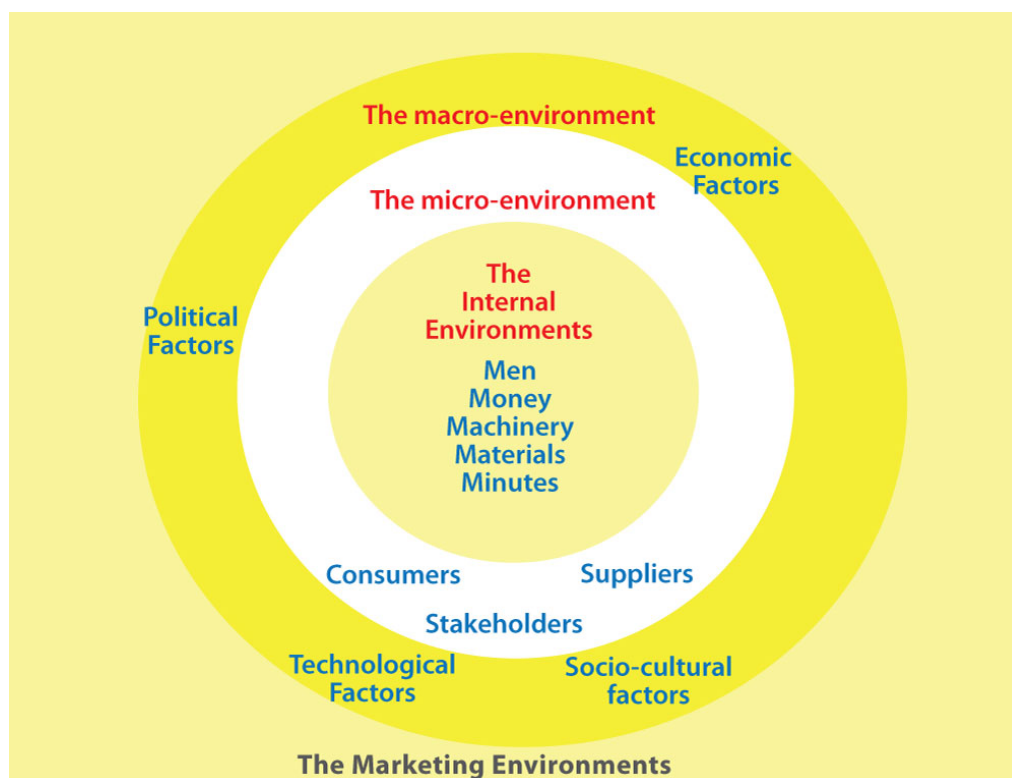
The macro-environment

Economic Factors

The micro-environment

Political Factors

The Internal Environments

Men
Money
Machinery
Materials
Minutes

Consumers

Suppliers

Stakeholders

Technological Factors

Socio-cultural factors

The Marketing Environments